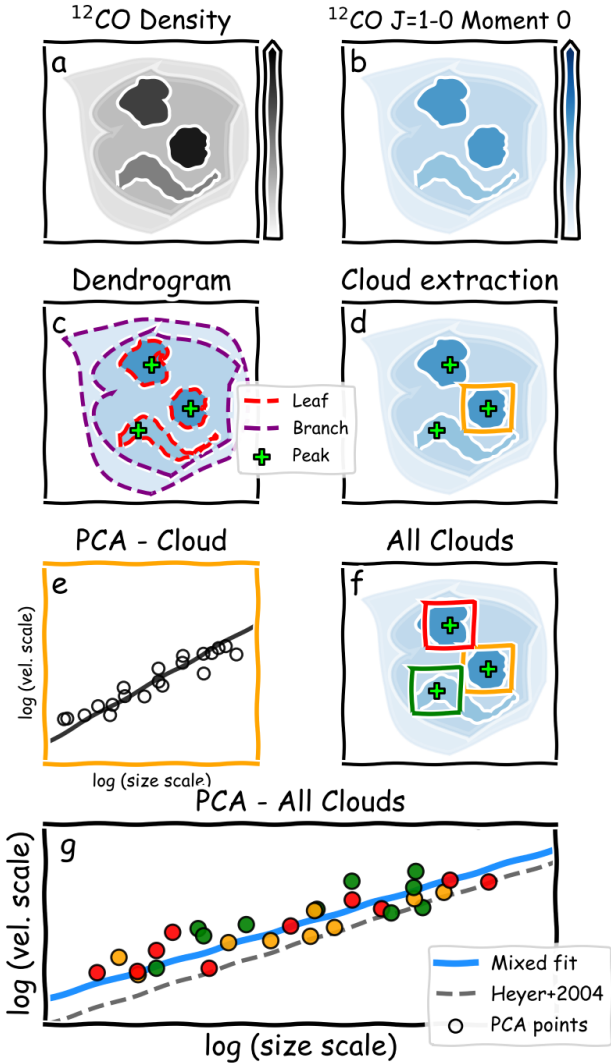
$^{12}$CO Density

a

$^{12}$CO J=1-0 Moment 0

b

Dendrogram

c

Leaf

Branch

Peak

Cloud extraction

d

PCA - Cloud

e

log (vel. scale)

log (size scale)

All Clouds

f

PCA - All Clouds

g

log (vel. scale)

Mixed fit

Heyer+2004

PCA points

log (size scale)